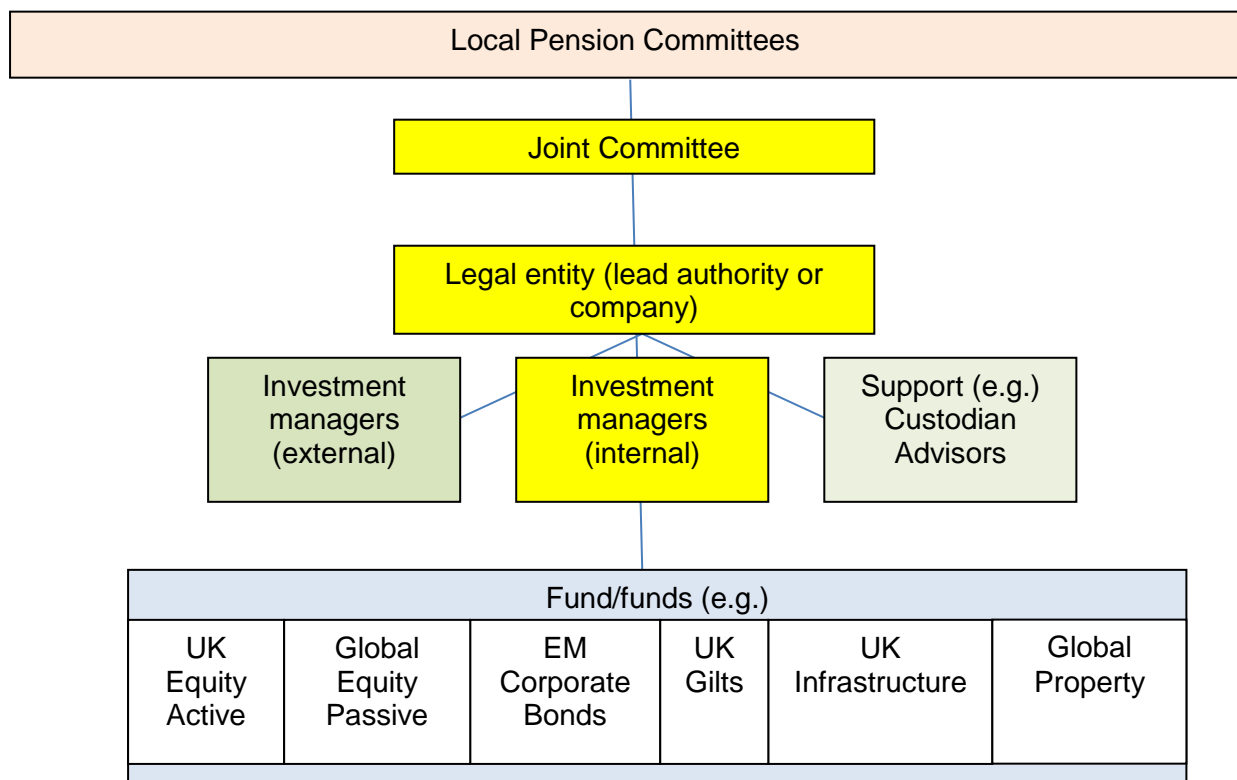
Local Pension Committees

Joint Committee

Legal entity (lead authority or company)

Investment managers (external)

Investment managers (internal)

Support (e.g.) Custodian Advisors

Fund/funds (e.g.)

| UK Equity Active | Global Equity Passive | EM Corporate Bonds | UK Gilts | UK Infrastructure | Global Property |
|---|---|---|---|---|---|